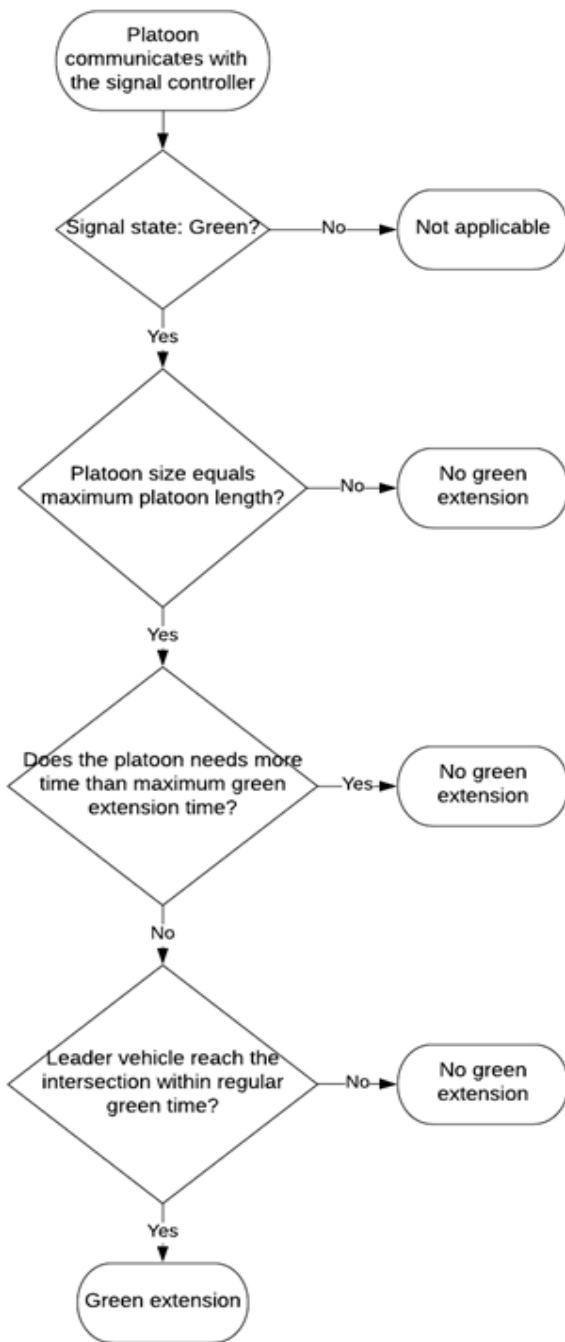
Platoon communicates with the signal controller

Signal state: Green?

No

Not applicable

Yes

Platoon size equals maximum platoon length?

No

No green extension

Yes

Does the platoon needs more time than maximum green extension time?

Yes

No green extension

No

Leader vehicle reach the intersection within regular green time?

No

No green extension

Yes

Green extension